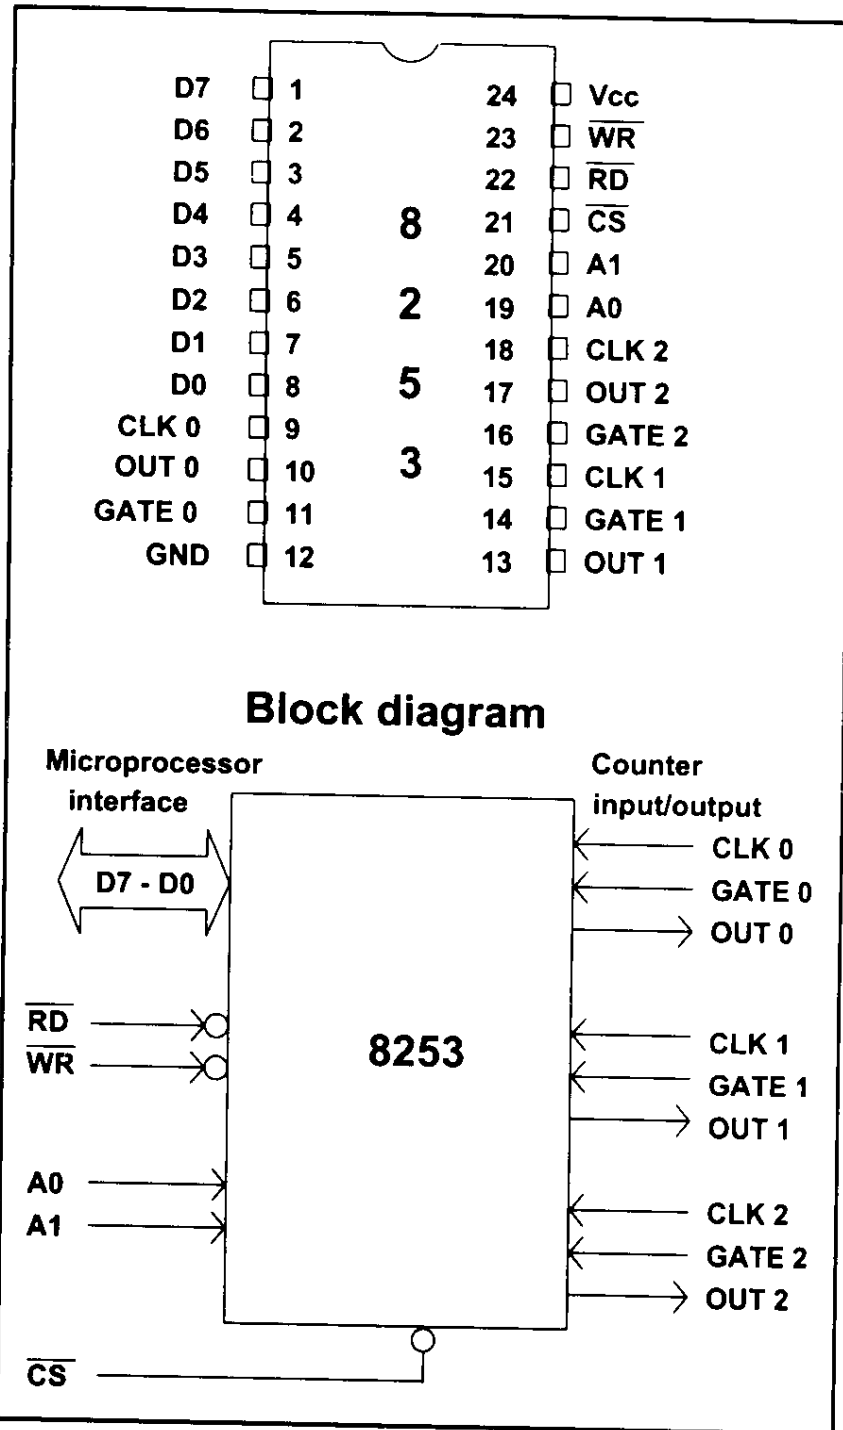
D7 1
D6 2
D5 3
D4 4
D3 5
D2 6
D1 7
D0 8
CLK 0 9
OUT 0 10
GATE 0 11
GND 12

8
2
5
3

24 Vcc
23 $\overline{WR}$
22 $\overline{RD}$
21 $\overline{CS}$
20 A1
19 A0
18 CLK 2
17 OUT 2
16 GATE 2
15 CLK 1
14 GATE 1
13 OUT 1

Block diagram

Microprocessor interface

D7 - D0

$\overline{RD}$
$\overline{WR}$

A0
A1

$\overline{CS}$

8253

Counter input/output

CLK 0
GATE 0
OUT 0

CLK 1
GATE 1
OUT 1

CLK 2
GATE 2
OUT 2